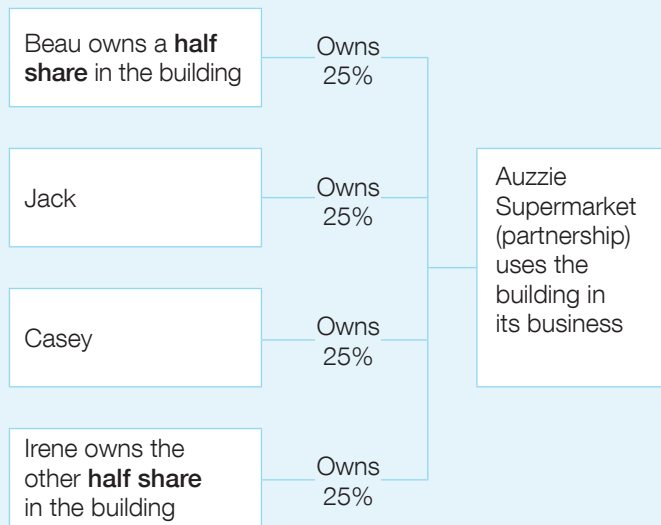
Beau owns a **half share** in the building

Owns 25%

Jack

Owns 25%

Casey

Owns 25%

Irene owns the other **half share** in the building

Owns 25%

Auzzie Supermarket (partnership) uses the building in its business